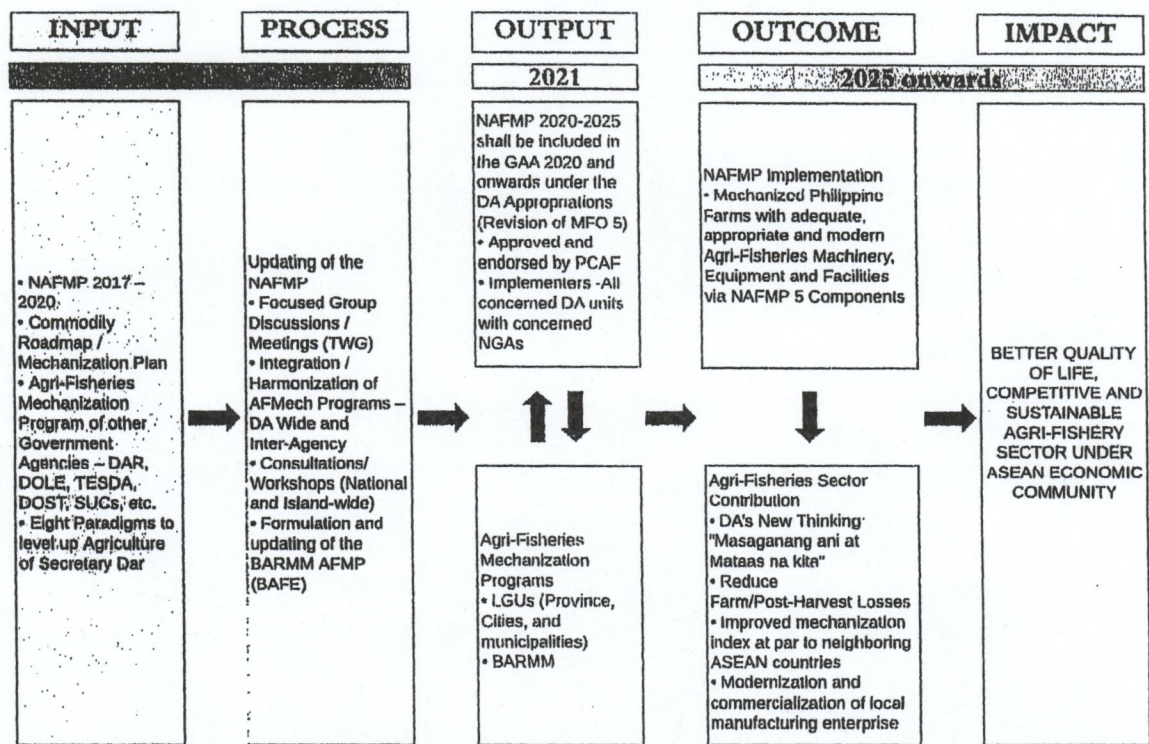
INPUT

PROCESS

OUTPUT

OUTCOME

IMPACT

2021

2025 onwards

• NAFMP 2017 – 2020
• Commodity Roadmap / Mechanization Plan
• Agri-Fisheries Mechanization Program of other Government Agencies – DAR, DOLE, TESDA, DOST, SUCs, etc.
• Eight Paradigms to level up Agriculture of Secretary Dar

Updating of the NAFMP
• Focused Group Discussions / Meetings (TWG)
• Integration / Harmonization of AFMech Programs – DA Wide and Inter-Agency
• Consultations/ Workshops (National and Island-wide)
• Formulation and updating of the BARMM AFMP (BAFE)

NAFMP 2020-2025 shall be included in the GAA 2020 and onwards under the DA Appropriations (Revision of MFO 5)
• Approved and endorsed by PCAF
• Implementers -All concerned DA units with concerned NGAs

Agri-Fisheries Mechanization Programs
• LGUs (Province, Cities, and municipalities)
• BARMM

NAFMP Implementation
• Mechanized Philippine Farms with adequate, appropriate and modern Agri-Fisheries Machinery, Equipment and Facilities via NAFMP 5 Components

Agri-Fisheries Sector Contribution
• DA's New Thinking "Masaganang ani at Mataas na kita"
• Reduce Farm/Post-Harvest Losses
• Improved mechanization index at par to neighboring ASEAN countries
• Modernization and commercialization of local manufacturing enterprise

BETTER QUALITY OF LIFE, COMPETITIVE AND SUSTAINABLE AGRI-FISHERY SECTOR UNDER ASEAN ECONOMIC COMMUNITY